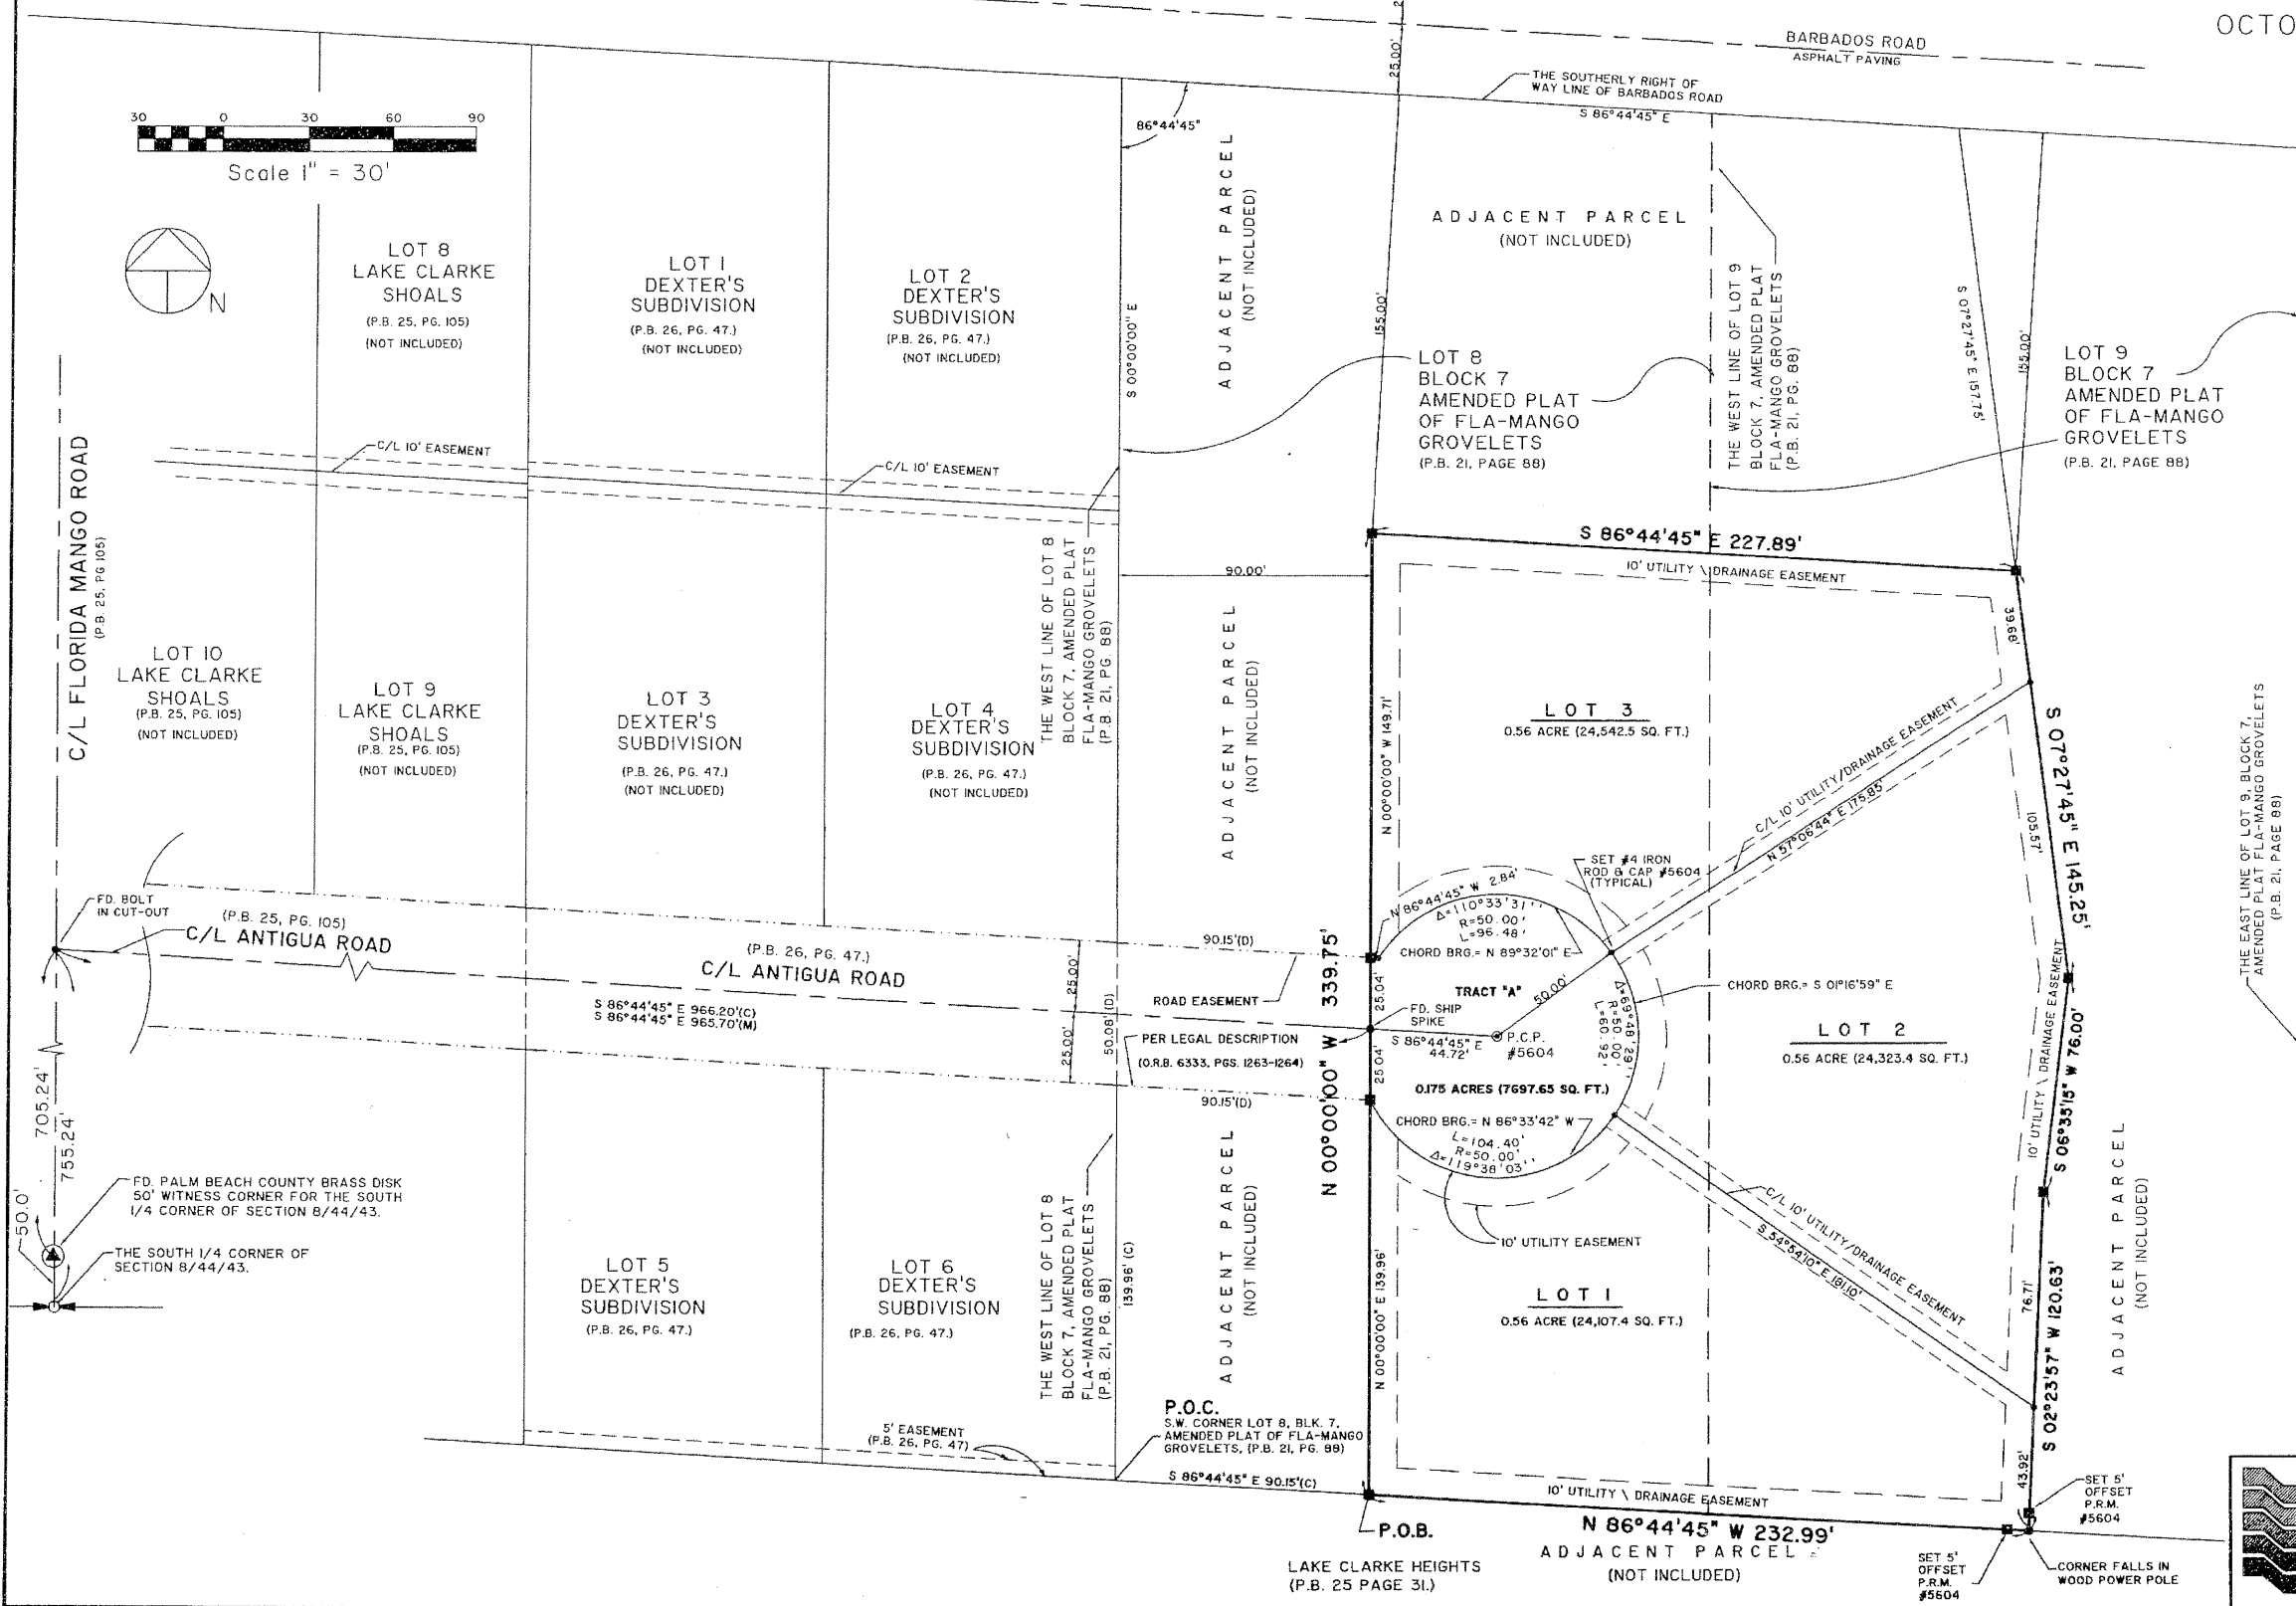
OCTO

BARBADOS ROAD
ASPHALT PAVING

THE SOUTHERLY RIGHT OF WAY LINE OF BARBADOS ROAD

S 86°44'45" E

25.00'

30 0 30 60 90
Scale 1" = 30'

N

86°44'45"

LOT 8
LAKE CLARKE
SHOALS
(P.B. 25, PG. 105)
(NOT INCLUDED)

LOT 1
DEXTER'S
SUBDIVISION
(P.B. 26, PG. 47.)
(NOT INCLUDED)

LOT 2
DEXTER'S
SUBDIVISION
(P.B. 26, PG. 47.)
(NOT INCLUDED)

S 00°00'00" E

ADJACENT PARCEL
(NOT INCLUDED)

155.00'

ADJACENT PARCEL
(NOT INCLUDED)

LOT 8
BLOCK 7
AMENDED PLAT
OF FLA-MANGO
GROVELETS
(P.B. 21, PAGE 88)

THE WEST LINE OF LOT 9
BLOCK 7, AMENDED PLAT
FLA-MANGO GROVELETS
(P.B. 21, PG. 88)

S 07°27'45" E 157.75'

155.00'

LOT 9
BLOCK 7
AMENDED PLAT
OF FLA-MANGO
GROVELETS
(P.B. 21, PAGE 88)

C/L FLORIDA MANGO ROAD
(P.B. 25, PG 105)

C/L 10' EASEMENT

C/L 10' EASEMENT

THE WEST LINE OF LOT 8
BLOCK 7, AMENDED PLAT
FLA-MANGO GROVELETS
(P.B. 21, PG. 88)

S 86°44'45" E 227.89'

90.00'

10' UTILITY \ DRAINAGE EASEMENT

39.68'

LOT 10
LAKE CLARKE
SHOALS
(P.B. 25, PG. 105)
(NOT INCLUDED)

LOT 9
LAKE CLARKE
SHOALS
(P.B. 25, PG. 105)
(NOT INCLUDED)

LOT 3
DEXTER'S
SUBDIVISION
(P.B. 26, PG. 47.)
(NOT INCLUDED)

LOT 4
DEXTER'S
SUBDIVISION
(P.B. 26, PG. 47.)
(NOT INCLUDED)

ADJACENT PARCEL
(NOT INCLUDED)

N 00°00'00" W 149.71'

LOT 3
0.56 ACRE (24,542.5 SQ. FT.)

C/L 10' UTILITY/DRAINAGE EASEMENT
N 57°06'44" E 175.85'

S 07°27'45" E 145.25'

105.57'

THE EAST LINE OF LOT 9, BLOCK 7,
AMENDED PLAT FLA-MANGO GROVELETS
(P.B. 21, PAGE 88)

FD. BOLT
IN CUT-OUT

(P.B. 25, PG. 105)
C/L ANTIGUA ROAD

(P.B. 26, PG. 47.)
C/L ANTIGUA ROAD

SET #4 IRON
ROD & CAP #5604
(TYPICAL)

N 86°44'45" W 2.84'
Δ=110°33'31''
R=50.00'
L=96.48'
CHORD BRG.= N 89°32'01" E

90.15'(D)

339.75'

TRACT "A"

50.00'

Δ=69°48'29''
R=50.00'
L=60.92'

CHORD BRG.= S 01°16'59" E

25.00'

50.06'(D)

ROAD EASEMENT

25.04'

S 86°44'45" E 966.20'(C)
S 86°44'45" E 965.70'(M)

FD. SHIP
SPIKE

S 86°44'45" E
44.72'

P.C.P.
#5604

LOT 2
0.56 ACRE (24,323.4 SQ. FT.)

10' UTILITY \ DRAINAGE EASEMENT

S 06°33'15" W 76.00'

25.00'

PER LEGAL DESCRIPTION
(O.R.B. 6333, PGS. 1263-1264)

25.04'

0.175 ACRES (7697.65 SQ. FT.)

90.15'(D)

CHORD BRG.= N 86°33'42" W
L=104.40'
R=50.00'
Δ=119°38'03''

705.24'
755.24'

N 00°00'00" W

FD. PALM BEACH COUNTY BRASS DISK
50' WITNESS CORNER FOR THE SOUTH
1/4 CORNER OF SECTION 8/44/43.

50.0'

THE SOUTH 1/4 CORNER OF
SECTION 8/44/43.

LOT 5
DEXTER'S
SUBDIVISION
(P.B. 26, PG. 47.)

LOT 6
DEXTER'S
SUBDIVISION
(P.B. 26, PG. 47.)

THE WEST LINE OF LOT 8
BLOCK 7, AMENDED PLAT
FLA-MANGO GROVELETS
(P.B. 21, PG. 88)

139.96' (C)

ADJACENT PARCEL
(NOT INCLUDED)

N 00°00'00" E 139.96'

10' UTILITY EASEMENT

LOT 1
0.56 ACRE (24,107.4 SQ. FT.)

C/L 10' UTILITY/DRAINAGE EASEMENT
S 54°54'10" E 181.10'

76.71'

S 02°23'57" W 120.63'

ADJACENT PARCEL
(NOT INCLUDED)

5' EASEMENT
(P.B. 26, PG. 47)

P.O.C.
S.W. CORNER LOT 8, BLK. 7,
AMENDED PLAT OF FLA-MANGO
GROVELETS, (P.B. 21, PG. 88)

S 86°44'45" E 90.15'(C)

10' UTILITY \ DRAINAGE EASEMENT

43.92'

SET 5'
OFFSET
P.R.M.
#5604

P.O.B.

N 86°44'45" W 232.99'

ADJACENT PARCEL
(NOT INCLUDED)

LAKE CLARKE HEIGHTS
(P.B. 25 PAGE 31.)

SET 5'
OFFSET
P.R.M.
#5604

CORNER FALLS IN
WOOD POWER POLE